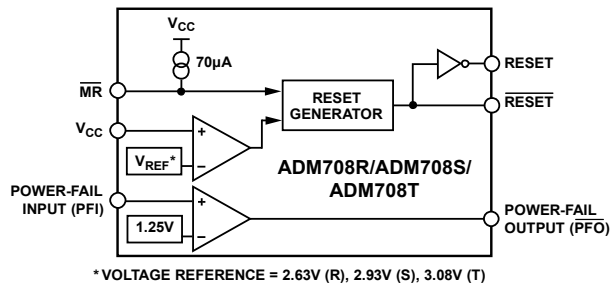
$V_{CC}$

70µA

$\overline{MR}$

RESET GENERATOR

RESET

$\overline{RESET}$

$V_{CC}$

+

−

$V_{REF}$*

ADM708R/ADM708S/ ADM708T

POWER-FAIL INPUT (PFI)

+

−

1.25V

POWER-FAIL OUTPUT ($\overline{PFO}$)

*VOLTAGE REFERENCE = 2.63V (R), 2.93V (S), 3.08V (T)